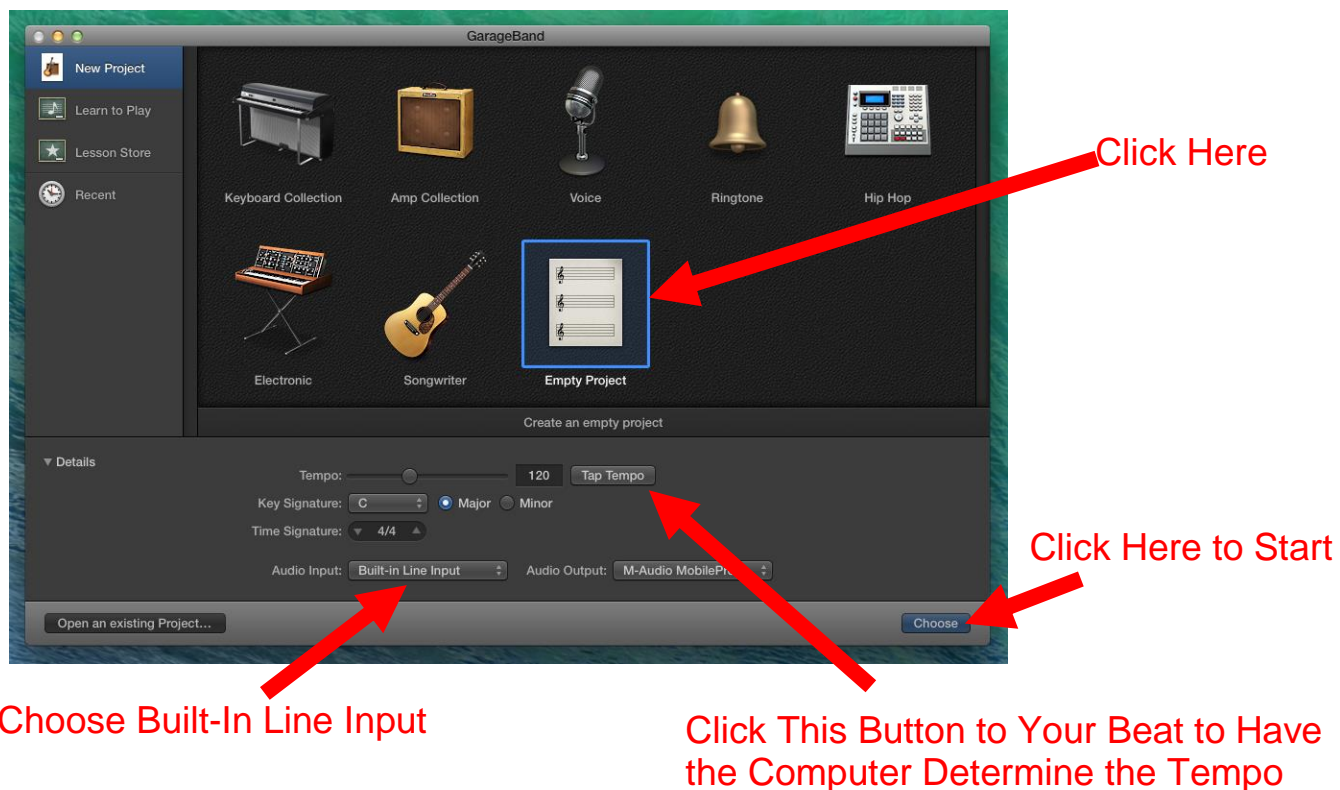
GarageBand

New Project
Learn to Play
Lesson Store
Recent

Keyboard Collection
Amp Collection
Voice
Ringtone
Hip Hop

Electronic
Songwriter
Empty Project

Create an empty project

▼ Details

Tempo: 120 Tap Tempo
Key Signature: C Major Minor
Time Signature: 4/4
Audio Input: Built-in Line Input
Audio Output: M-Audio MobilePr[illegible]

Open an existing Project...
Choose

Click Here

Click Here to Start

Choose Built-In Line Input

Click This Button to Your Beat to Have the Computer Determine the Tempo